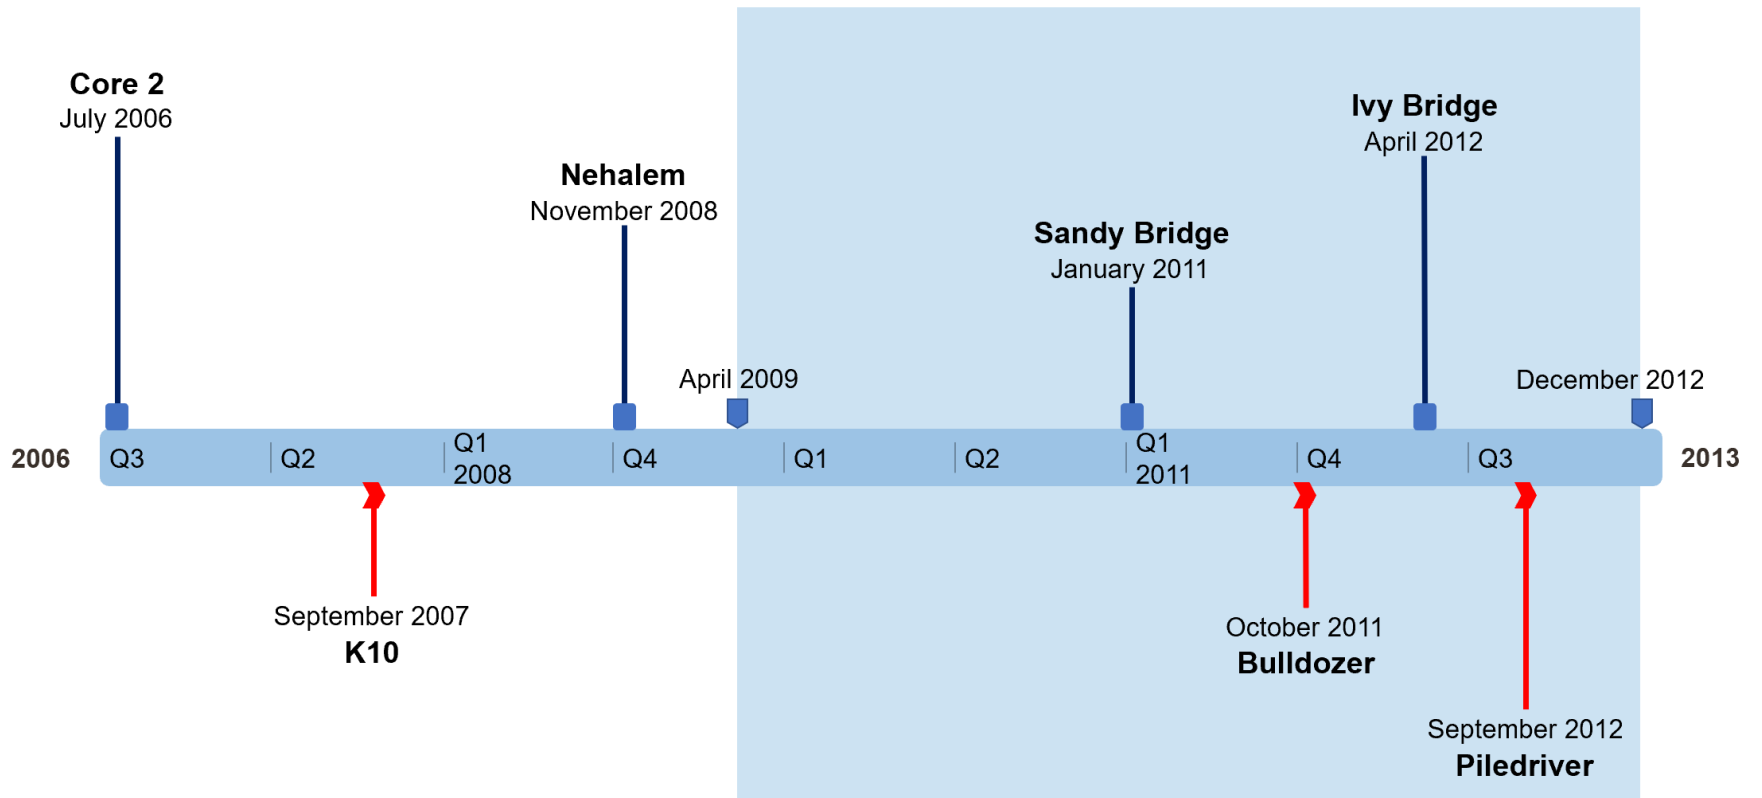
Core 2
July 2006

Nehalem
November 2008

Sandy Bridge
January 2011

Ivy Bridge
April 2012

April 2009

December 2012

2006

Q3

Q2

Q1
2008

Q4

Q1

Q2

Q1
2011

Q4

Q3

2013

September 2007
K10

October 2011
Bulldozer

September 2012
Piledriver